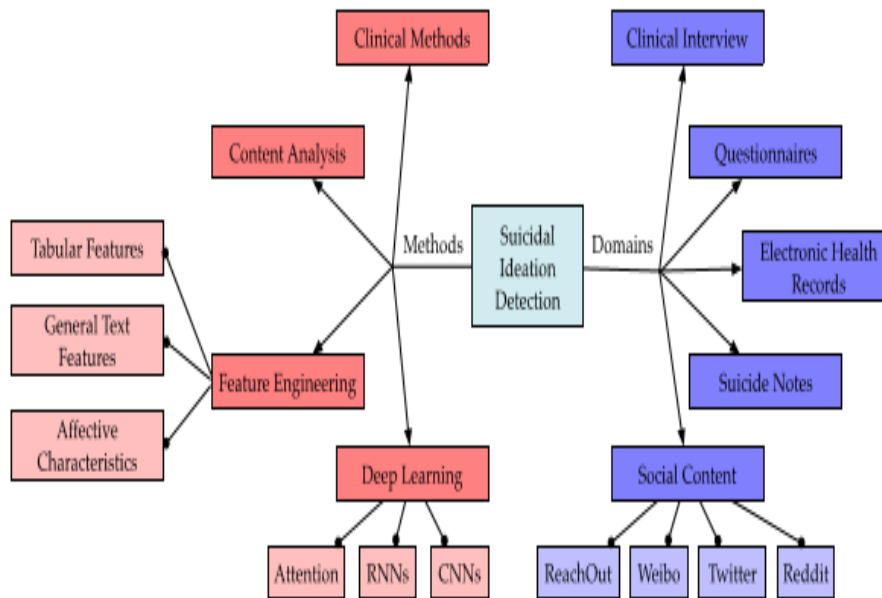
Clinical Methods

Content Analysis

Tabular Features

General Text Features

Affective Characteristics

Feature Engineering

Deep Learning

Attention

RNNs

CNNs

Methods

Suicidal Ideation Detection

Domains

Clinical Interview

Questionnaires

Electronic Health Records

Suicide Notes

Social Content

ReachOut

Weibo

Twitter

Reddit